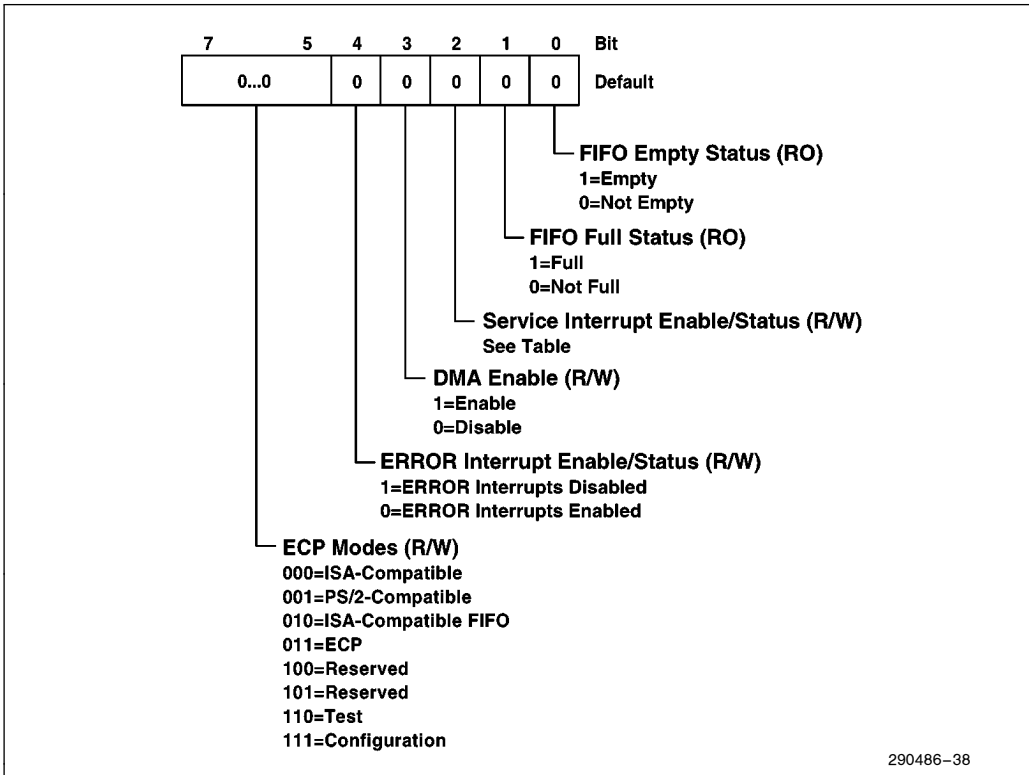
7 5 4 3 2 1 0 Bit

0...0 0 0 0 0 0 Default

FIFO Empty Status (RO)
1=Empty
0=Not Empty

FIFO Full Status (RO)
1=Full
0=Not Full

Service Interrupt Enable/Status (R/W)
See Table

DMA Enable (R/W)
1=Enable
0=Disable

ERROR Interrupt Enable/Status (R/W)
1=ERROR Interrupts Disabled
0=ERROR Interrupts Enabled

ECP Modes (R/W)
000=ISA-Compatible
001=PS/2-Compatible
010=ISA-Compatible FIFO
011=ECP
100=Reserved
101=Reserved
110=Test
111=Configuration

290486–38